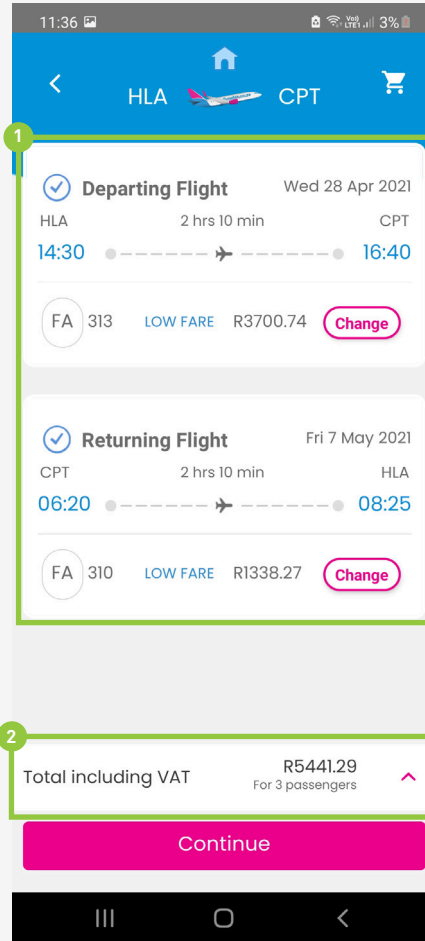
11:36 3%

HLA CPT

1

Departing Flight Wed 28 Apr 2021

HLA 2 hrs 10 min CPT

14:30 16:40

FA 313 LOW FARE R3700.74 Change

Returning Flight Fri 7 May 2021

CPT 2 hrs 10 min HLA

06:20 08:25

FA 310 LOW FARE R1338.27 Change

2

Total including VAT R5441.29
For 3 passengers

Continue